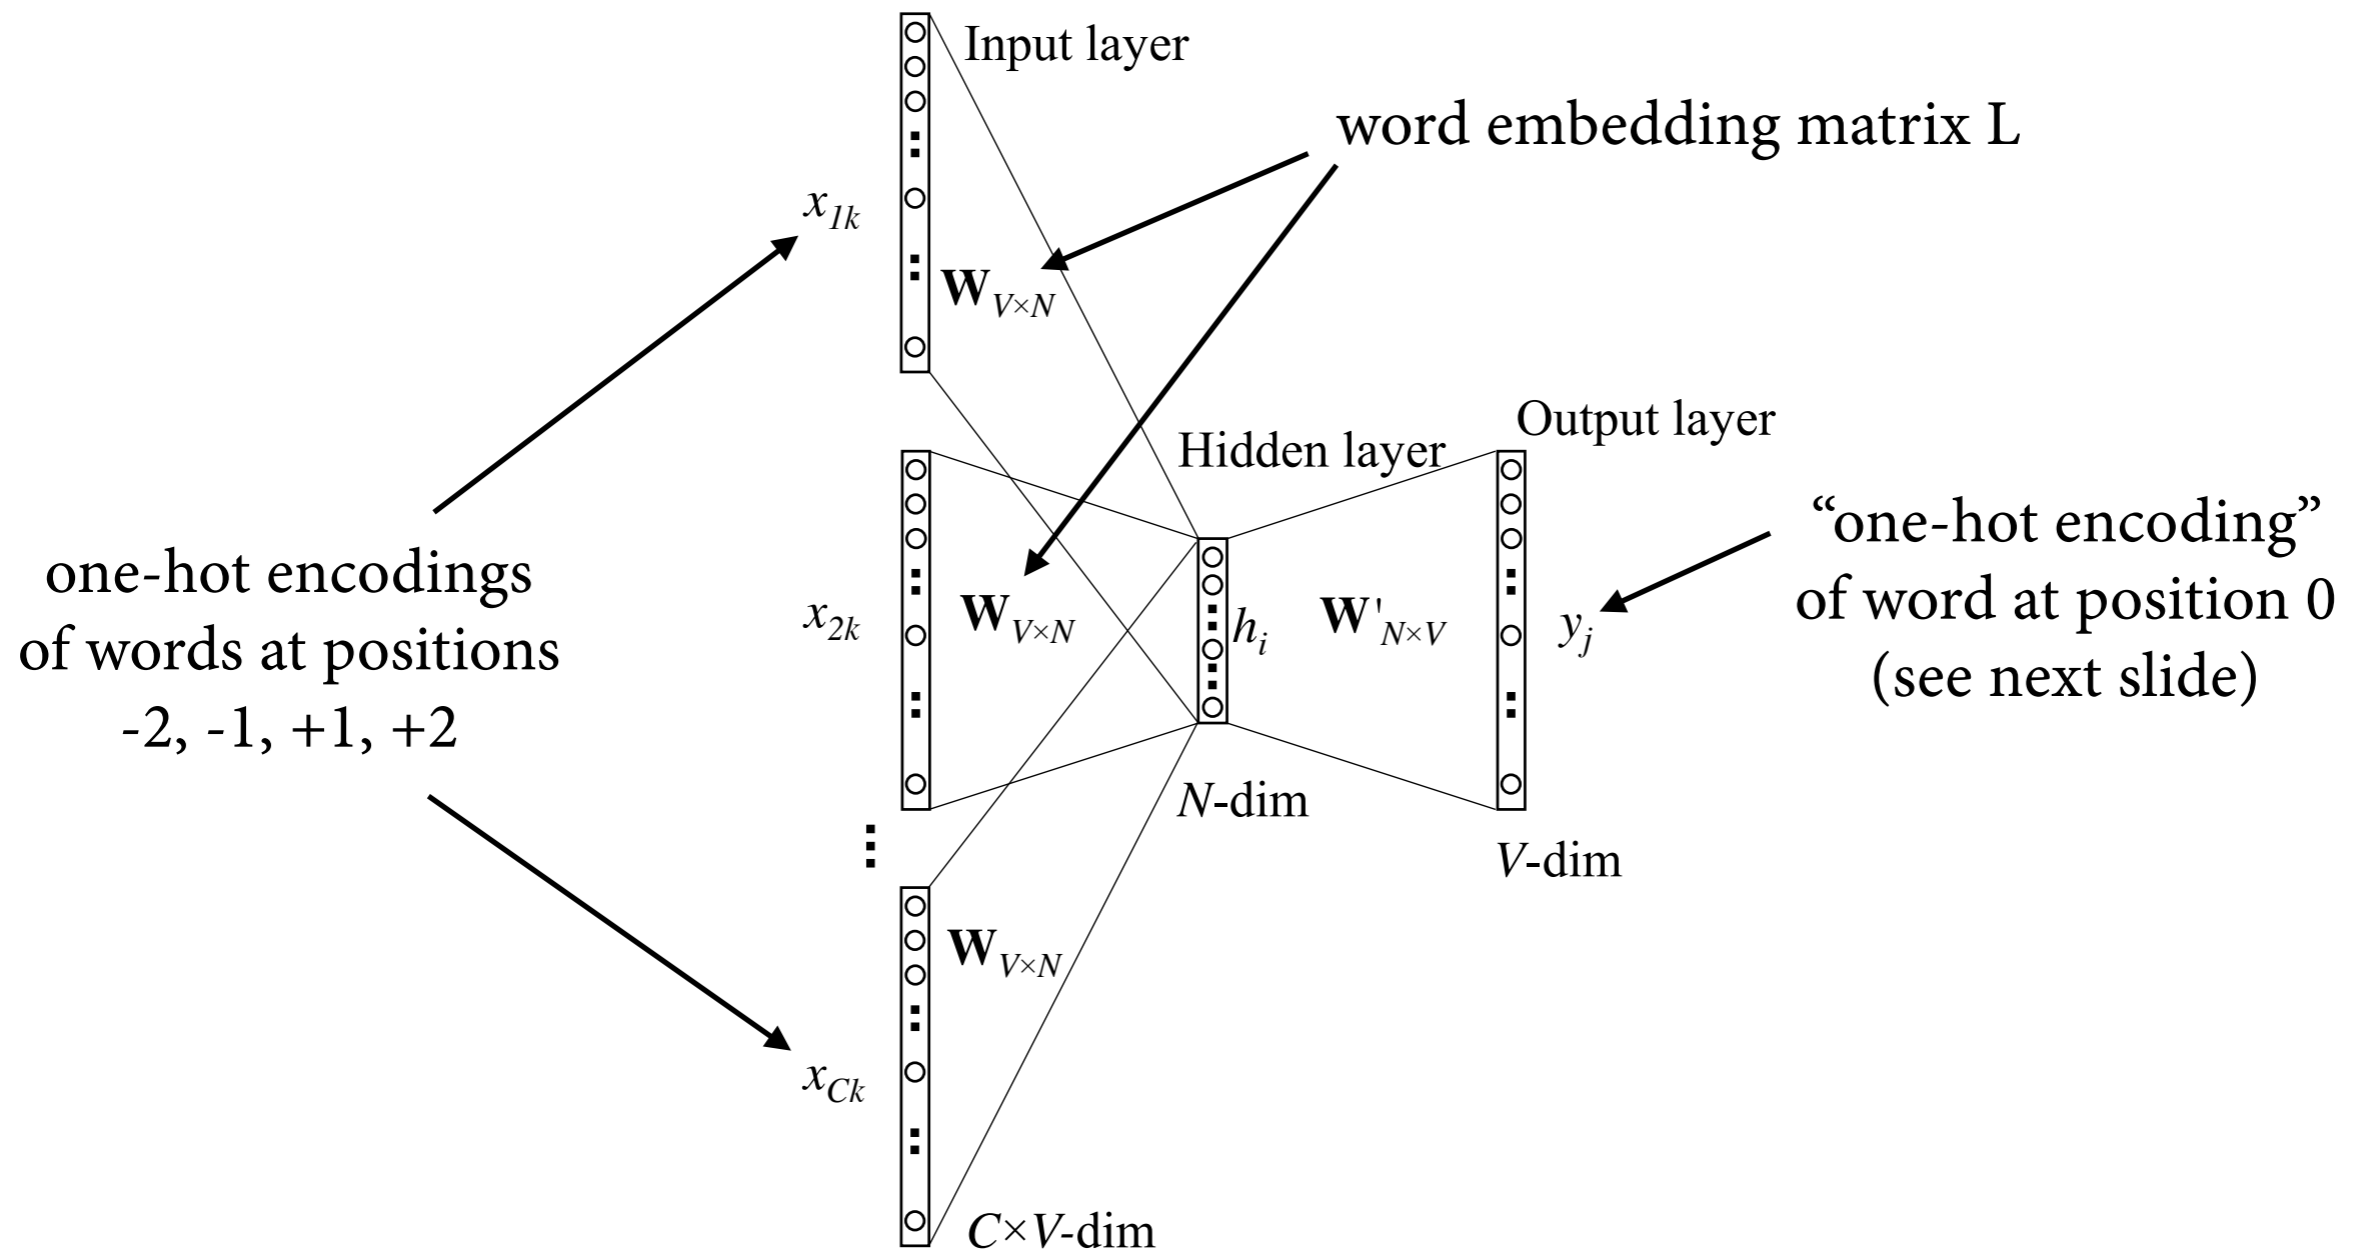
Input layer

word embedding matrix L

$x_{1k}$

$\mathbf{W}_{V\times N}$

Output layer

Hidden layer

"one-hot encoding" of word at position 0 (see next slide)

one-hot encodings of words at positions -2, -1, +1, +2

$x_{2k}$

$\mathbf{W}_{V\times N}$

$h_i$

$\mathbf{W}'_{N\times V}$

$y_j$

$N$-dim

$V$-dim

$\mathbf{W}_{V\times N}$

$x_{Ck}$

$C\times V$-dim